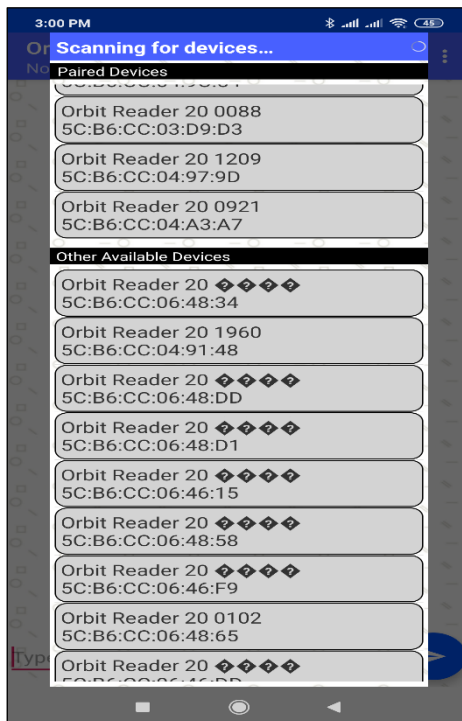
3:00 PM

45

Or

No

Scanning for devices...

Paired Devices

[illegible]

Orbit Reader 20 0088
5C:B6:CC:03:D9:D3

Orbit Reader 20 1209
5C:B6:CC:04:97:9D

Orbit Reader 20 0921
5C:B6:CC:04:A3:A7

Other Available Devices

Orbit Reader 20 ����
5C:B6:CC:06:48:34

Orbit Reader 20 1960
5C:B6:CC:04:91:48

Orbit Reader 20 ����
5C:B6:CC:06:48:DD

Orbit Reader 20 ����
5C:B6:CC:06:48:D1

Orbit Reader 20 ����
5C:B6:CC:06:46:15

Orbit Reader 20 ����
5C:B6:CC:06:48:58

Orbit Reader 20 ����
5C:B6:CC:06:46:F9

Orbit Reader 20 0102
5C:B6:CC:06:48:65

Orbit Reader 20 ����
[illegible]

Type